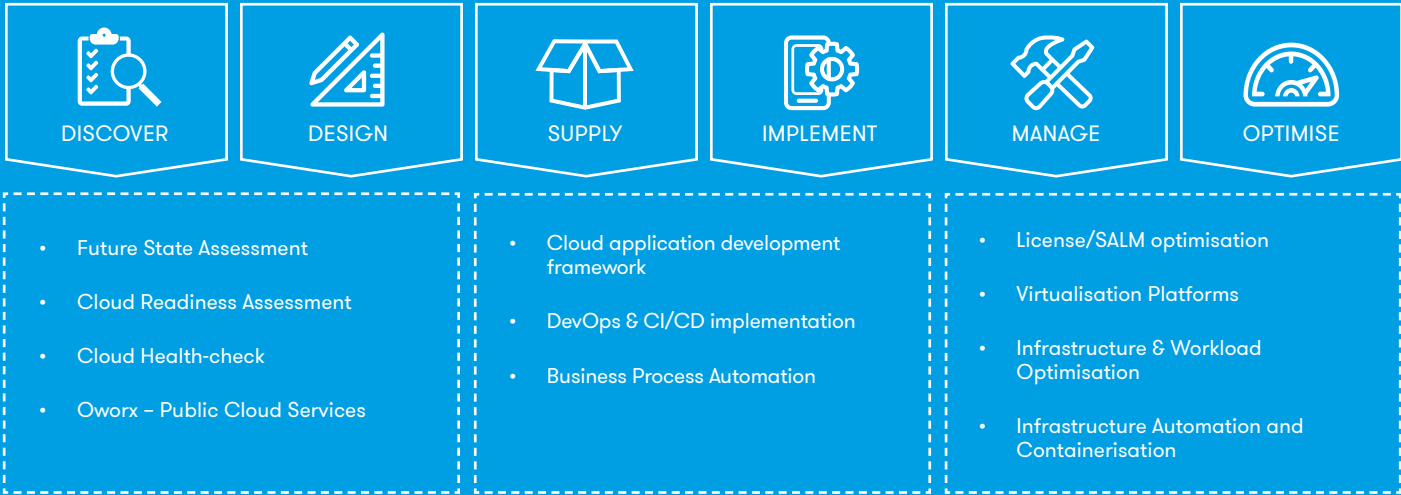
DISCOVER

DESIGN

SUPPLY

IMPLEMENT

MANAGE

OPTIMISE

- Future State Assessment
- Cloud Readiness Assessment
- Cloud Health-check
- Oworx – Public Cloud Services

- Cloud application development framework
- DevOps & CI/CD implementation
- Business Process Automation

- License/SALM optimisation
- Virtualisation Platforms
- Infrastructure & Workload Optimisation
- Infrastructure Automation and Containerisation